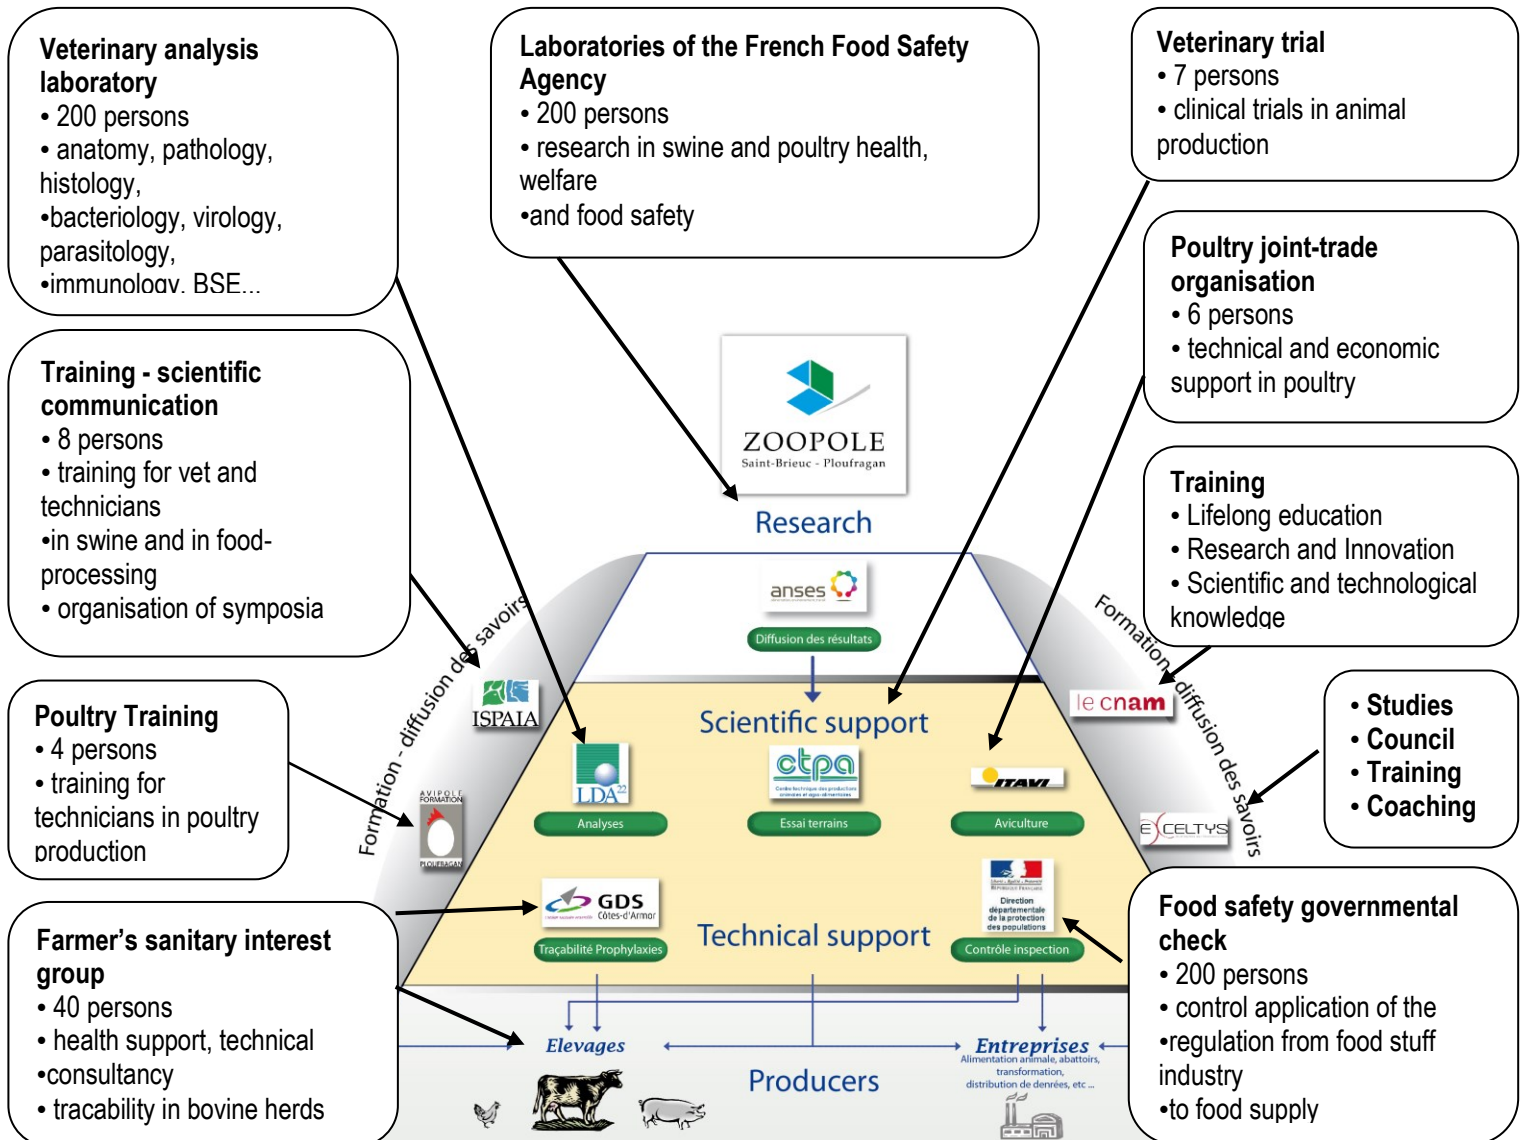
Veterinary analysis laboratory
• 200 persons
• anatomy, pathology, histology,
•bacteriology, virology, parasitology,
•immunology, BSE...

Laboratories of the French Food Safety Agency
• 200 persons
• research in swine and poultry health, welfare
•and food safety

Veterinary trial
• 7 persons
• clinical trials in animal production

Poultry joint-trade organisation
• 6 persons
• technical and economic support in poultry

Training - scientific communication
• 8 persons
• training for vet and technicians
•in swine and in food-processing
• organisation of symposia

Training
• Lifelong education
• Research and Innovation
• Scientific and technological knowledge

Poultry Training
• 4 persons
• training for technicians in poultry production

• Studies
• Council
• Training
• Coaching

ZOOPOLE
Saint-Brieuc - Ploufragan

Research

anses

Diffusion des résultats

Formation - diffusion des savoirs

Formation - diffusion des savoirs

ISPAIA

le cnam

Scientific support

LDA 22

ctpa

ITAVI

AVIPOLE FORMATION
PLOUFRAGAN

Analyses

Essai terrains

Aviculture

EXCELTYS

GDS Côtes-d'Armor

Direction départementale de la protection des populations

Traçabilité Prophylaxies

Technical support

Contrôle inspection

Farmer's sanitary interest group
• 40 persons
• health support, technical
•consultancy
• tracability in bovine herds

Food safety governmental check
• 200 persons
• control application of the
•regulation from food stuff industry
•to food supply

Elevages

Entreprises
Alimentation animale, abattoirs, transformation, distribution de denrées, etc ...

Producers